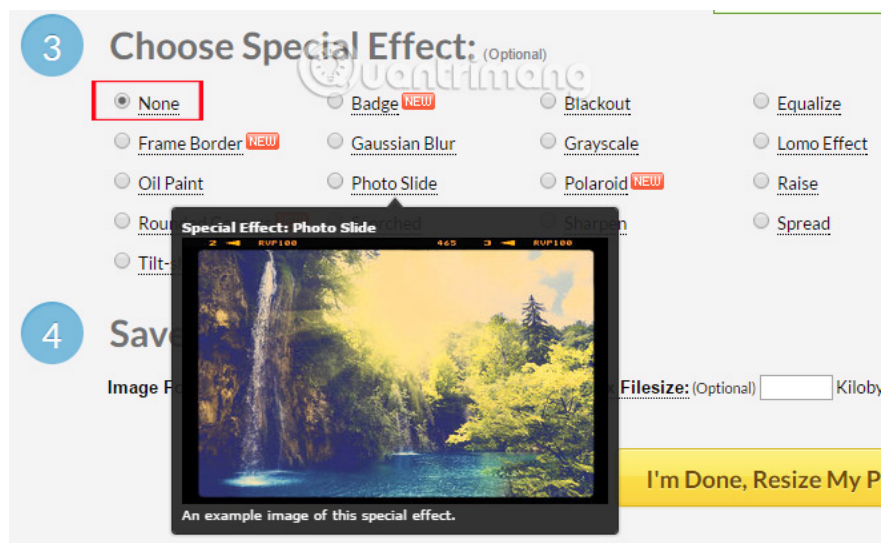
3

Choose Special Effect: (Optional)

None
Badge NEW
Blackout
Equalize
Frame Border NEW
Gaussian Blur
Grayscale
Lomo Effect
Oil Paint
Photo Slide
Polaroid NEW
Raise
Roun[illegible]
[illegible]rched
Sharpen
Spread
Tilt-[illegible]

Special Effect: Photo Slide
2 RVP100 465 3 RVP100
An example image of this special effect.

4

Save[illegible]

Image F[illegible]

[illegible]x Filesize: (Optional) Kiloby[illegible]

I'm Done, Resize My P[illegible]